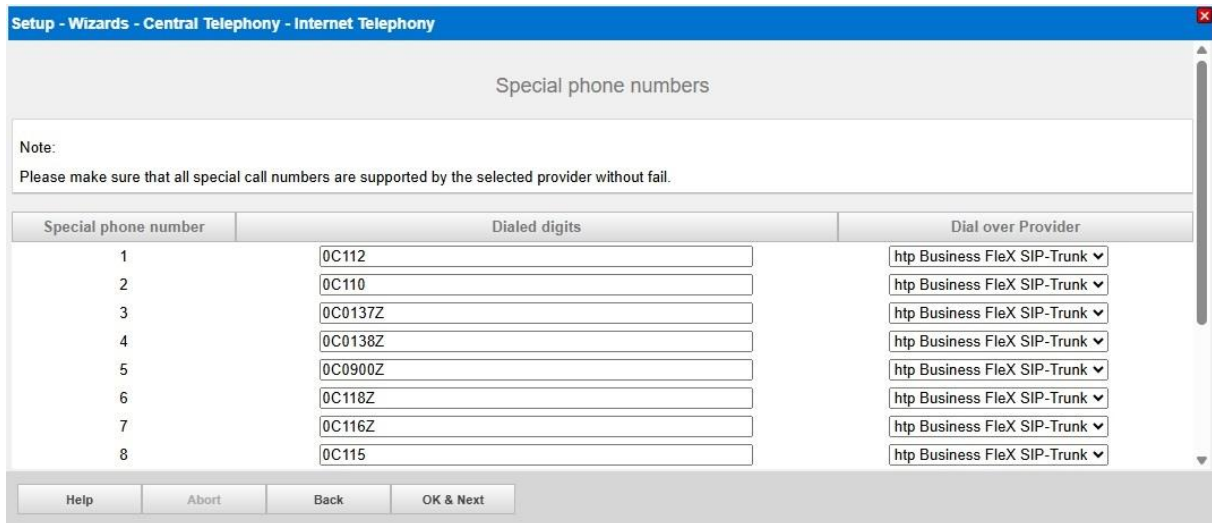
Setup - Wizards - Central Telephony - Internet Telephony

Special phone numbers

Note:

Please make sure that all special call numbers are supported by the selected provider without fail.

| Special phone number | Dialed digits | Dial over Provider |
|---|---|---|
| 1 | 0C112 | htp Business FleX SIP-Trunk |
| 2 | 0C110 | htp Business FleX SIP-Trunk |
| 3 | 0C0137Z | htp Business FleX SIP-Trunk |
| 4 | 0C0138Z | htp Business FleX SIP-Trunk |
| 5 | 0C0900Z | htp Business FleX SIP-Trunk |
| 6 | 0C118Z | htp Business FleX SIP-Trunk |
| 7 | 0C116Z | htp Business FleX SIP-Trunk |
| 8 | 0C115 | htp Business FleX SIP-Trunk |

Help
Abort
Back
OK & Next